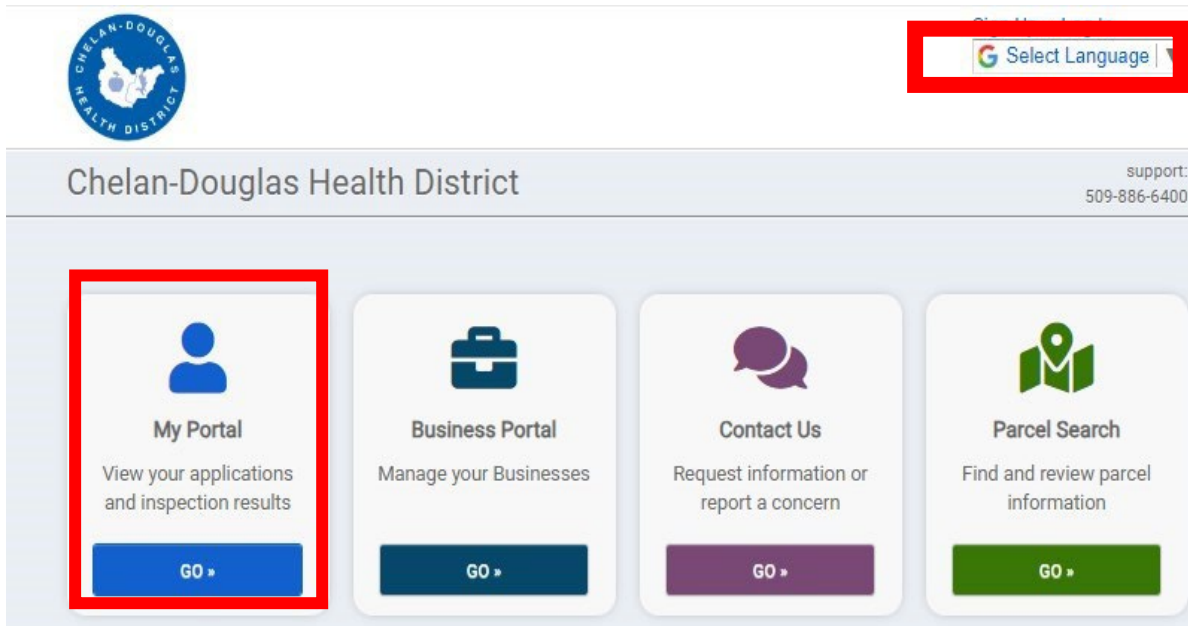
CHELAN-DOUGLAS HEALTH DISTRICT

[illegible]

Select Language

Chelan-Douglas Health District

support:
509-886-6400

My Portal
View your applications and inspection results
GO »

Business Portal
Manage your Businesses
GO »

Contact Us
Request information or report a concern
GO »

Parcel Search
Find and review parcel information
GO »